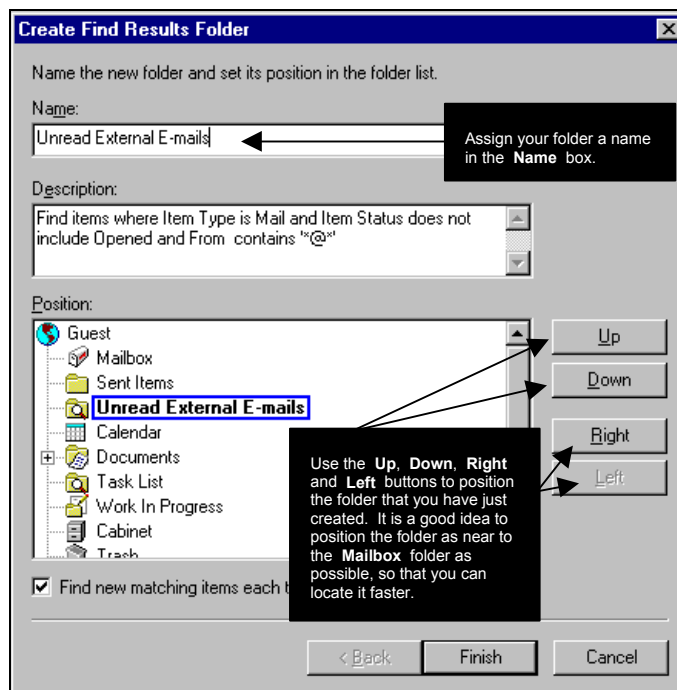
Create Find Results Folder

Name the new folder and set its position in the folder list.

Name:

Unread External E-mails

Assign your folder a name in the Name box.

Description:

Find items where Item Type is Mail and Item Status does not include Opened and From contains "*@*"

Position:

Guest
Mailbox
Sent Items
Unread External E-mails
Calendar
Documents
Task List
Work In Progress
Cabinet
Trash

Up
Down
Right
Left

Use the Up, Down, Right and Left buttons to position the folder that you have just created. It is a good idea to position the folder as near to the Mailbox folder as possible, so that you can locate it faster.

Find new matching items each t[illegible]

< Back
Finish
Cancel